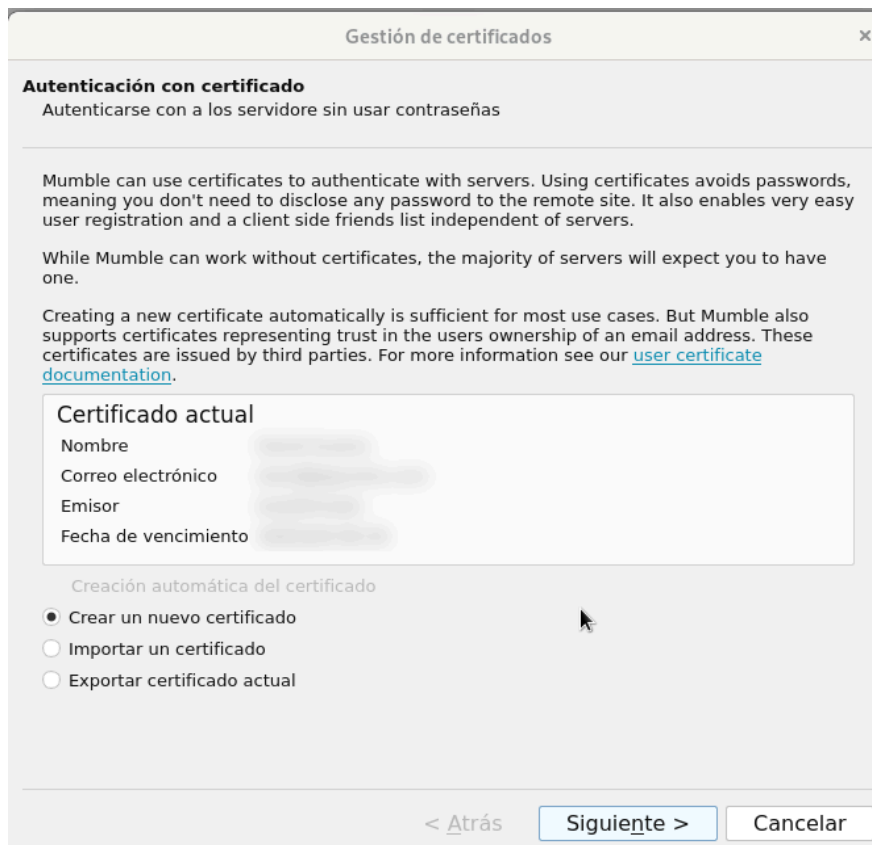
Gestión de certificados

×

Autenticación con certificado
Autenticarse con a los servidore sin usar contraseñas

Mumble can use certificates to authenticate with servers. Using certificates avoids passwords, meaning you don't need to disclose any password to the remote site. It also enables very easy user registration and a client side friends list independent of servers.

While Mumble can work without certificates, the majority of servers will expect you to have one.

Creating a new certificate automatically is sufficient for most use cases. But Mumble also supports certificates representing trust in the users ownership of an email address. These certificates are issued by third parties. For more information see our user certificate documentation.

Certificado actual
Nombre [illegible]
Correo electrónico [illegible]
Emisor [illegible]
Fecha de vencimiento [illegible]

Creación automática del certificado
Crear un nuevo certificado
Importar un certificado
Exportar certificado actual

< Atrás
Siguiente >
Cancelar